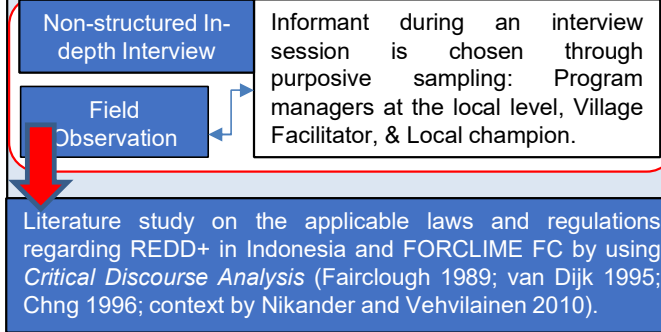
Non-structured In-depth Interview

Field Observation

Informant during an interview session is chosen through purposive sampling: Program managers at the local level, Village Facilitator, & Local champion.

Literature study on the applicable laws and regulations regarding REDD+ in Indonesia and FORCLIME FC by using *Critical Discourse Analysis* (Fairclough 1989; van Dijk 1995; Chng 1996; context by Nikander and Vehvilainen 2010).